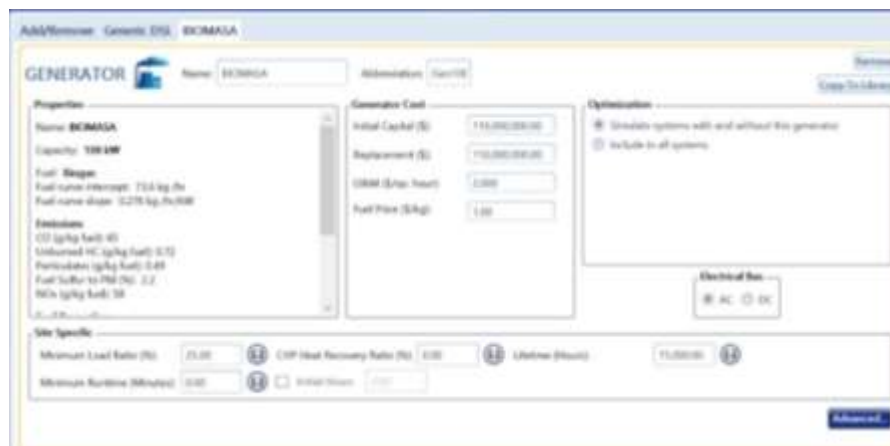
Add/Remove Generic DSL BIOMASA

GENERATOR Name: BIOMASA Abbreviation: Gen10

Remove
Copy To Library

Properties

Name: BIOMASA

Capacity: 100 kW

Fuel: Biogas
Fuel curve intercept: 73.6 kg /hr
Fuel curve slope: 0.278 kg /hr/kW

Emissions
CO (g/kg fuel): 45
Unburned HC (g/kg fuel): 0.72
Particulates (g/kg fuel): 0.49
Fuel Sulfur to PM (%): 2.2
NOx (g/kg fuel): 58

Generator Cost

Initial Capital ($): 110,000,000.00
Replacement ($): 110,000,000.00
O&M ($/op. hour): 0.000
Fuel Price ($/kg): 1.00

Optimization

Simulate systems with and without this generator
Include in all systems

Electrical Bus
AC DC

Site Specific

Minimum Load Ratio (%): 25.00
CHP Heat Recovery Ratio (%): 0.00
Lifetime (Hours): 15,000.00
Minimum Runtime (Minutes): 0.00
Initial Hours: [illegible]

Advanced